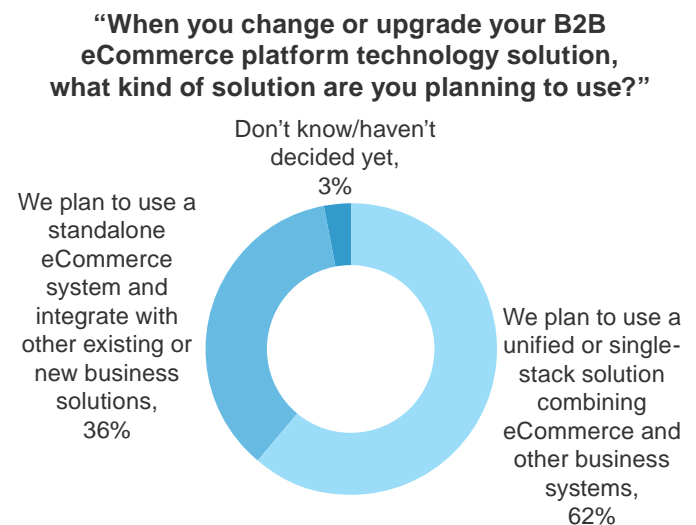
“When you change or upgrade your B2B eCommerce platform technology solution, what kind of solution are you planning to use?”

Don’t know/haven’t decided yet, 3%

We plan to use a standalone eCommerce system and integrate with other existing or new business solutions, 36%

We plan to use a unified or single-stack solution combining eCommerce and other business systems, 62%